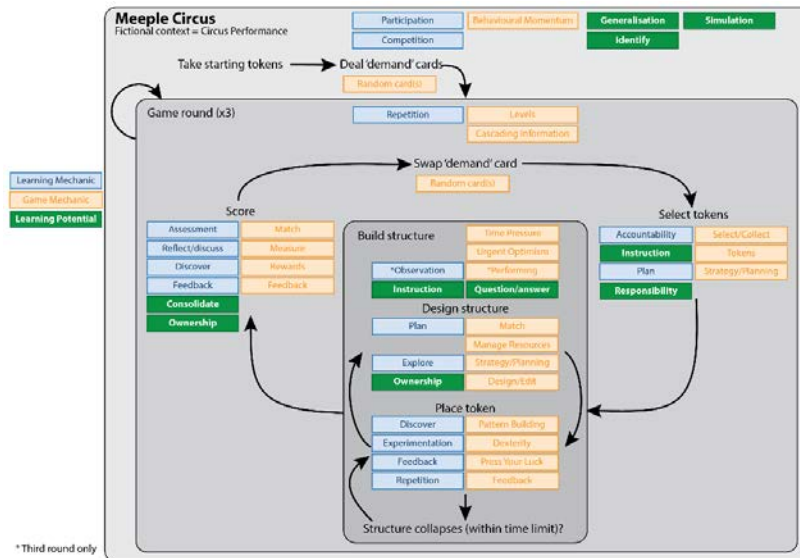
Meeple Circus
Fictional context = Circus Performance

Participation
Competition
Behavioural Momentum
Generalisation
Simulation
Identify

Take starting tokens
Deal 'demand' cards
Random card(s)

Learning Mechanic
Game Mechanic
Learning Potential

Game round (x3)
Repetition
Levels
Cascading information

Swap 'demand' card
Random card(s)

Score
Assessment
Reflect/discuss
Discover
Feedback
Consolidate
Ownership
Match
Measure
Rewards
Feedback

Build structure
Time Pressure
Urgent Optimism
*Observation
*Performing
Instruction
Question/answer

Design structure
Plan
Match
Manage Resources
Explore
Strategy/Planning
Ownership
Design/Edit

Place token
Discover
Pattern Building
Experimentation
Dexterity
Feedback
Press Your Luck
Repetition
Feedback

Structure collapses (within time limit)?

Select tokens
Accountability
Select/Collect
Instruction
Tokens
Plan
Strategy/Planning
Responsibility

* Third round only